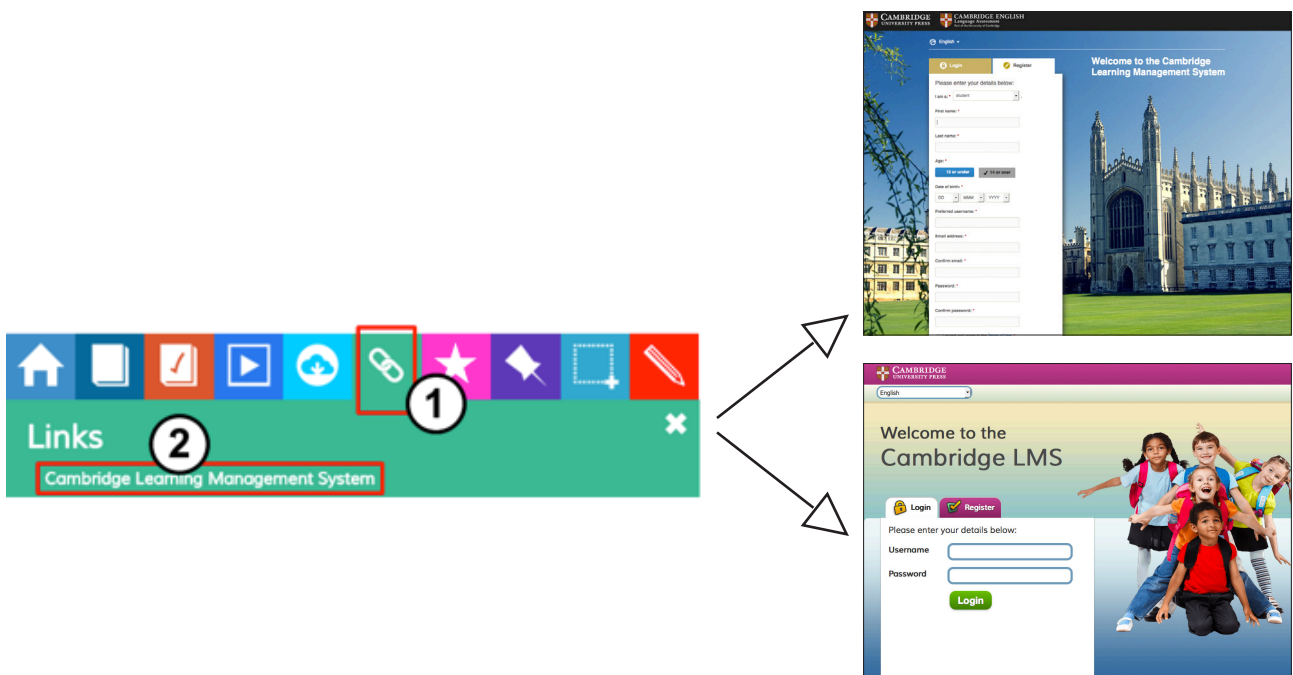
1

Links

2

Cambridge Learning Management System

CAMBRIDGE UNIVERSITY PRESS CAMBRIDGE ENGLISH Language Assessment

English

Login Register

Please enter your details below:

I am a: * student

First name: *

Last name: *

Age: *

13 or under 14 or over

Date of birth: *

DD MMM YYYY

Preferred username: *

Email address: *

Confirm email: *

Password: *

Confirm password: *

Welcome to the Cambridge Learning Management System

CAMBRIDGE UNIVERSITY PRESS

English

Welcome to the Cambridge LMS

Login Register

Please enter your details below:

Username

Password

Login